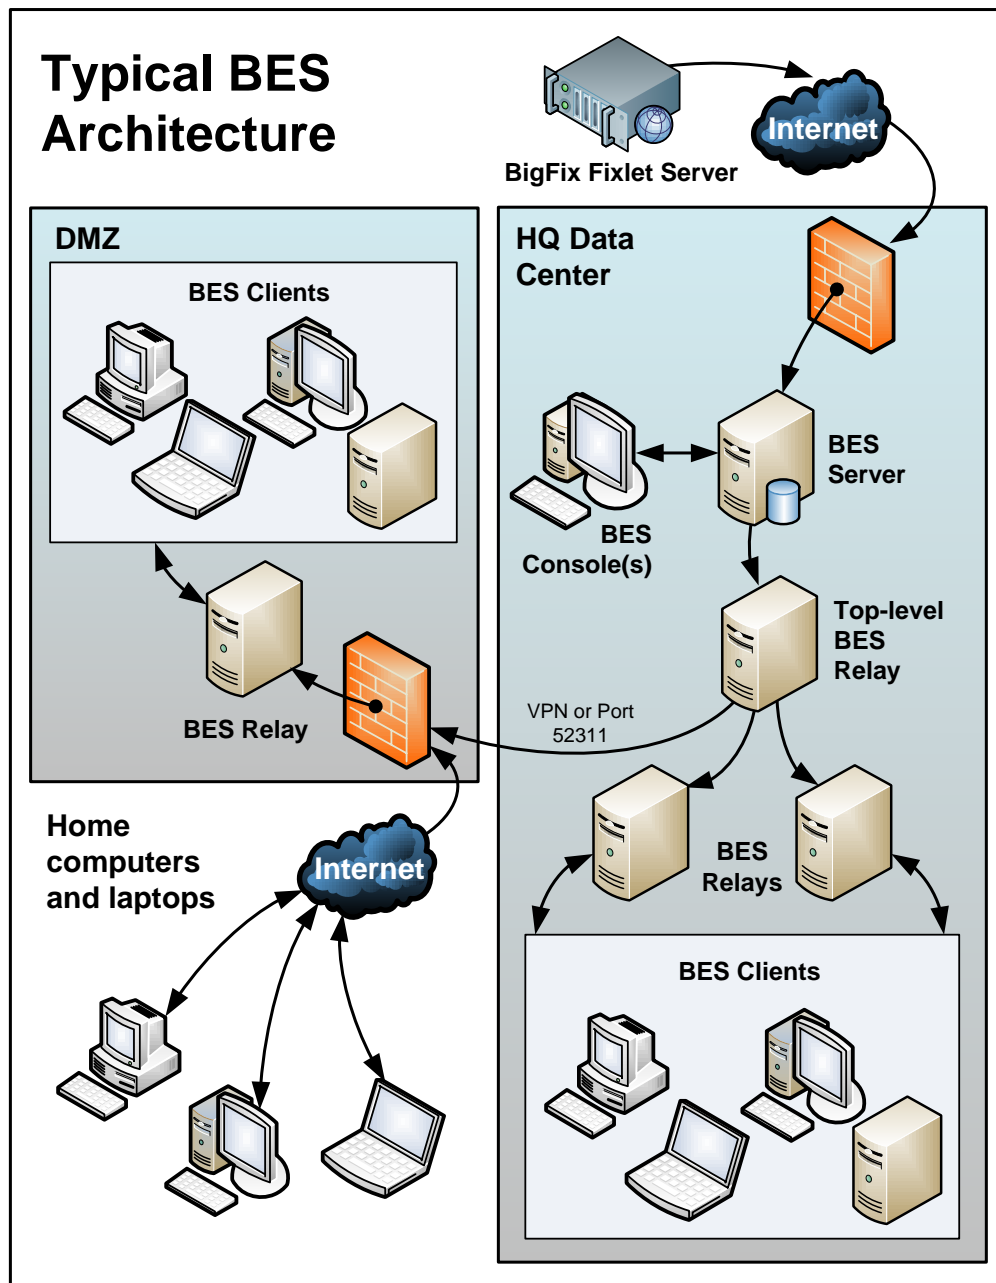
Typical BES Architecture

BigFix Fixlet Server

Internet

DMZ

BES Clients

BES Relay

HQ Data Center

BES Server

BES Console(s)

Top-level BES Relay

VPN or Port 52311

BES Relays

BES Clients

Home computers and laptops

Internet